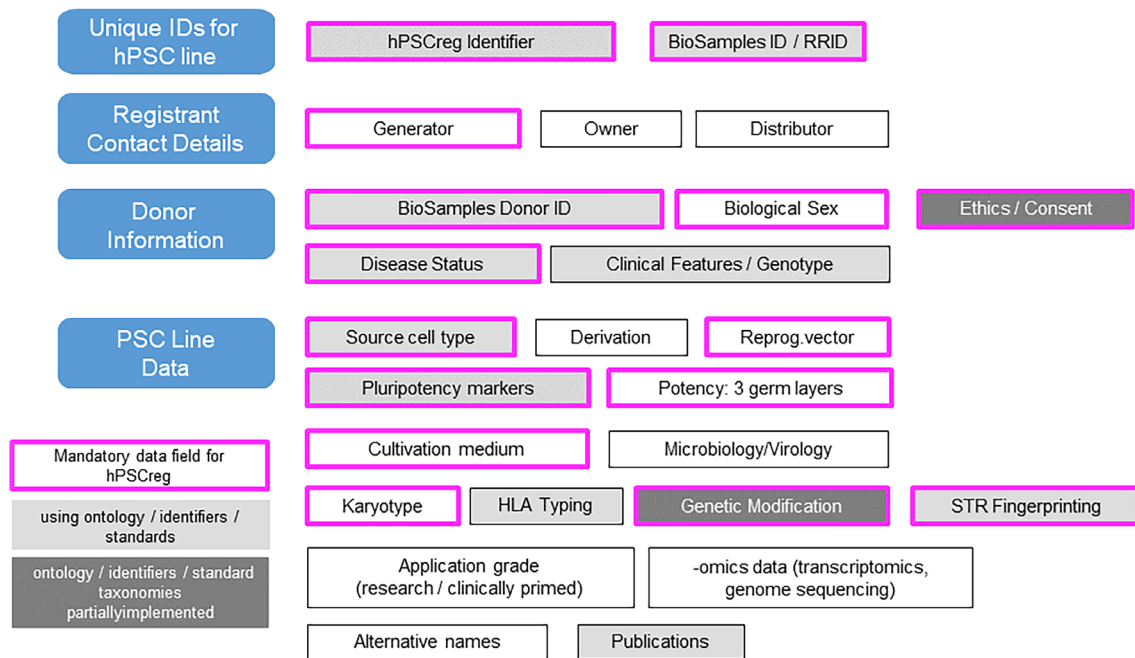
Unique IDs for hPSC line

hPSCreg Identifier

BioSamples ID / RRID

Registrant Contact Details

Generator

Owner

Distributor

Donor Information

BioSamples Donor ID

Biological Sex

Ethics / Consent

Disease Status

Clinical Features / Genotype

PSC Line Data

Source cell type

Derivation

Reprog.vector

Pluripotency markers

Potency: 3 germ layers

Mandatory data field for hPSCreg

Cultivation medium

Microbiology/Virology

using ontology / identifiers / standards

Karyotype

HLA Typing

Genetic Modification

STR Fingerprinting

ontology / identifiers / standard taxonomies partiallyimplemented

Application grade (research / clinically primed)

-omics data (transcriptomics, genome sequencing)

Alternative names

Publications